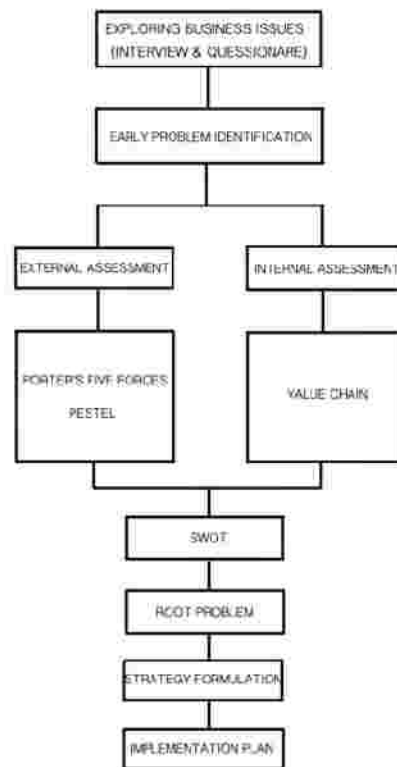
EXPLORING BUSINESS ISSUES (INTERVIEW & QUESSIONARE)

EARLY PROBLEM IDENTIFICATION

EXTERNAL ASSESSMENT

INTERNAL ASSESSMENT

PORTER'S FIVE FORCES

PESTEL

VALUE CHAIN

SWOT

ROOT PROBLEM

STRATEGY FORMULATION

IMPLEMENTATION PLAN